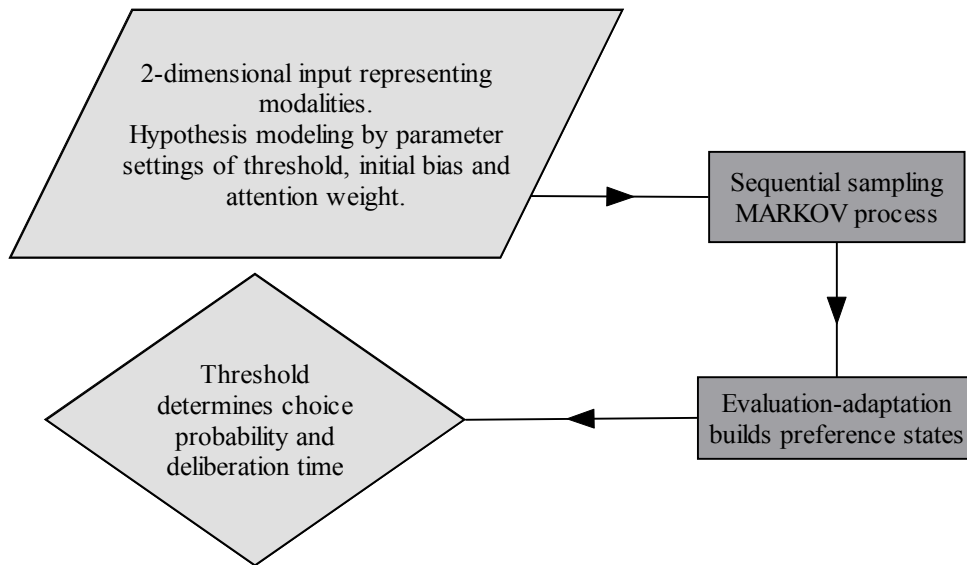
2-dimensional input representing modalities.
Hypothesis modeling by parameter settings of threshold, initial bias and attention weight.

Sequential sampling MARKOV process

Evaluation-adaptation builds preference states

Threshold determines choice probability and deliberation time